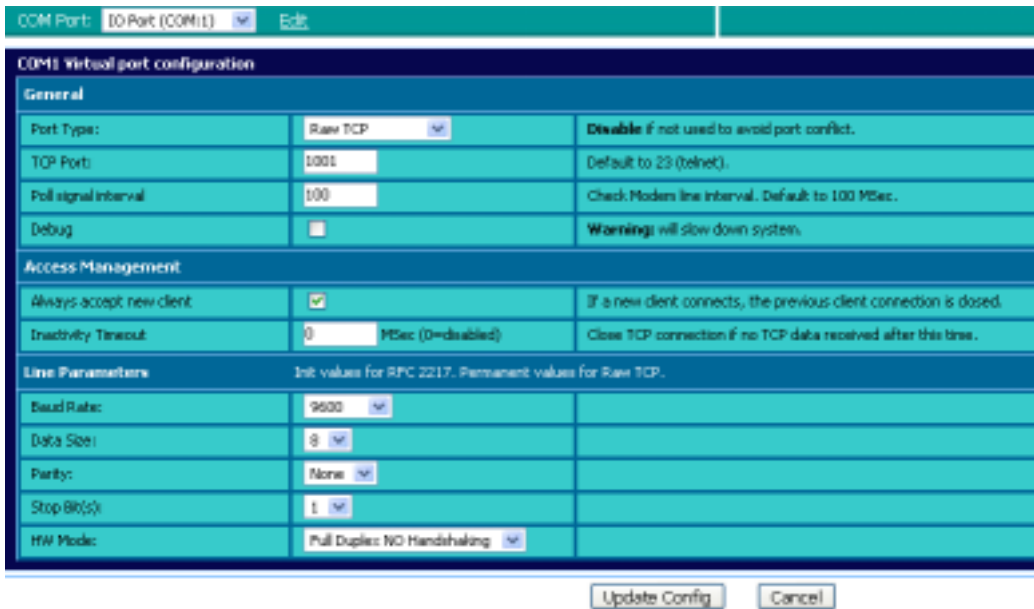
COM Port: IO Port (COM1) Edit

COM1 Virtual port configuration

General

| | | |
|---|---|---|
| Port Type: | Raw TCP | **Disable** if not used to avoid port conflict. |
| TCP Port: | 1001 | Default to 23 (telnet). |
| Poll signal interval | 100 | Check Modem line interval. Default to 100 MSec. |
| Debug | | **Warning:** will slow down system. |

Access Management

| | | |
|---|---|---|
| Always accept new client | | If a new client connects, the previous client connection is closed. |
| Inactivity Timeout | 0 MSec (0=disabled) | Close TCP connection if no TCP data received after this time. |

Line Parameters Init values for RFC 2217. Permanent values for Raw TCP.

| | | |
|---|---|---|
| Baud Rate: | 9600 | |
| Data Size: | 8 | |
| Parity: | None | |
| Stop Bit(s): | 1 | |
| HW Mode: | Full Duplex NO Handshaking | |

Update Config Cancel